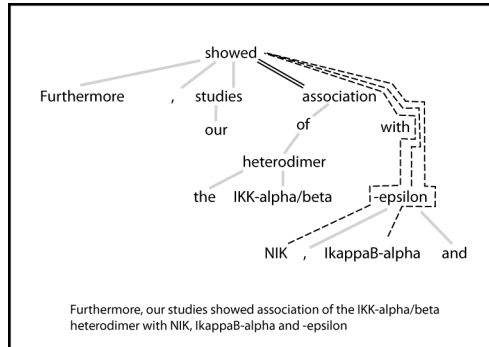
showed

Furthermore , studies association

our of with

heterodimer

the IKK-alpha/beta -epsilon

NIK , IkappaB-alpha and

Furthermore, our studies showed association of the IKK-alpha/beta heterodimer with NIK, IkappaB-alpha and -epsilon